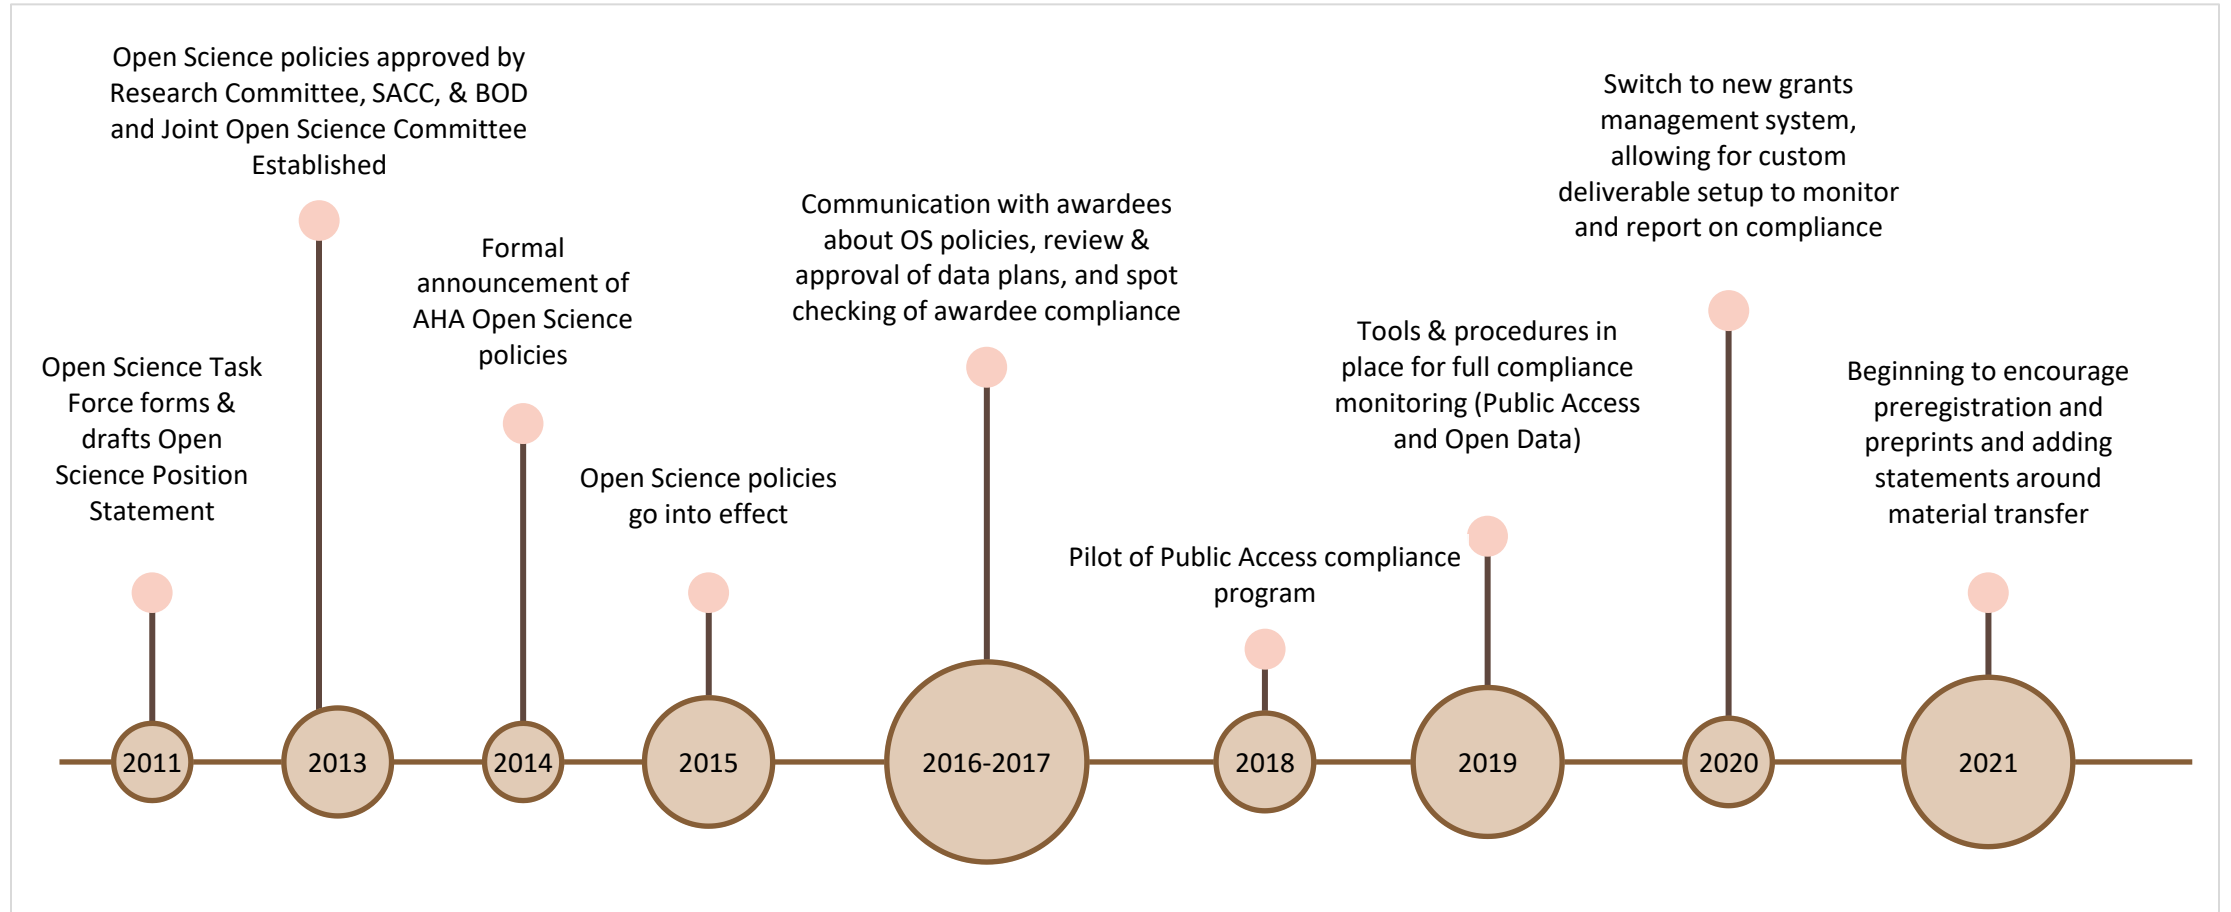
Open Science Task Force forms & drafts Open Science Position Statement

2011

Open Science policies approved by Research Committee, SACC, & BOD and Joint Open Science Committee Established

2013

Formal announcement of AHA Open Science policies

2014

Open Science policies go into effect

2015

Communication with awardees about OS policies, review & approval of data plans, and spot checking of awardee compliance

2016-2017

Pilot of Public Access compliance program

2018

Tools & procedures in place for full compliance monitoring (Public Access and Open Data)

2019

Switch to new grants management system, allowing for custom deliverable setup to monitor and report on compliance

2020

Beginning to encourage preregistration and preprints and adding statements around material transfer

2021